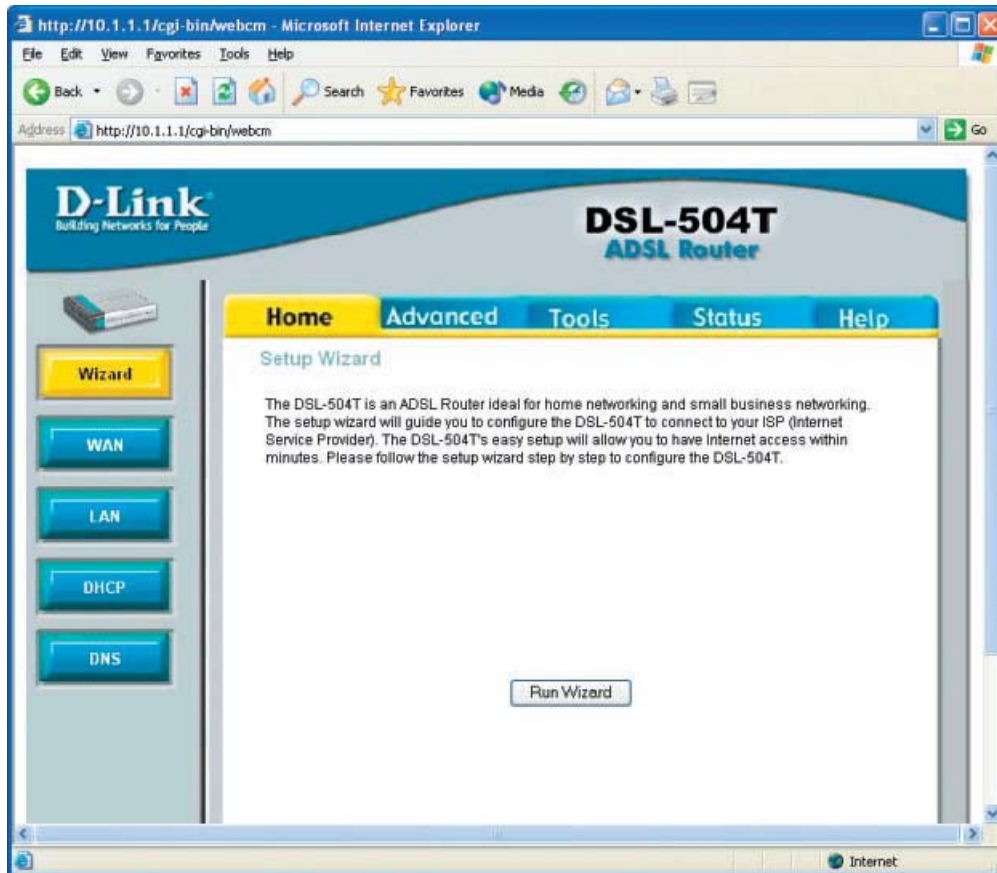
http://10.1.1.1/cgi-bin/webcm - Microsoft Internet Explorer

File Edit View Favorites Tools Help

Back Search Favorites Media

Address http://10.1.1.1/cgi-bin/webcm Go

D-Link
Building Networks for People

DSL-504T
ADSL Router

Home Advanced Tools Status Help

Wizard
WAN
LAN
DHCP
DNS

Setup Wizard

The DSL-504T is an ADSL Router ideal for home networking and small business networking. The setup wizard will guide you to configure the DSL-504T to connect to your ISP (Internet Service Provider). The DSL-504T's easy setup will allow you to have Internet access within minutes. Please follow the setup wizard step by step to configure the DSL-504T.

Run Wizard

Internet